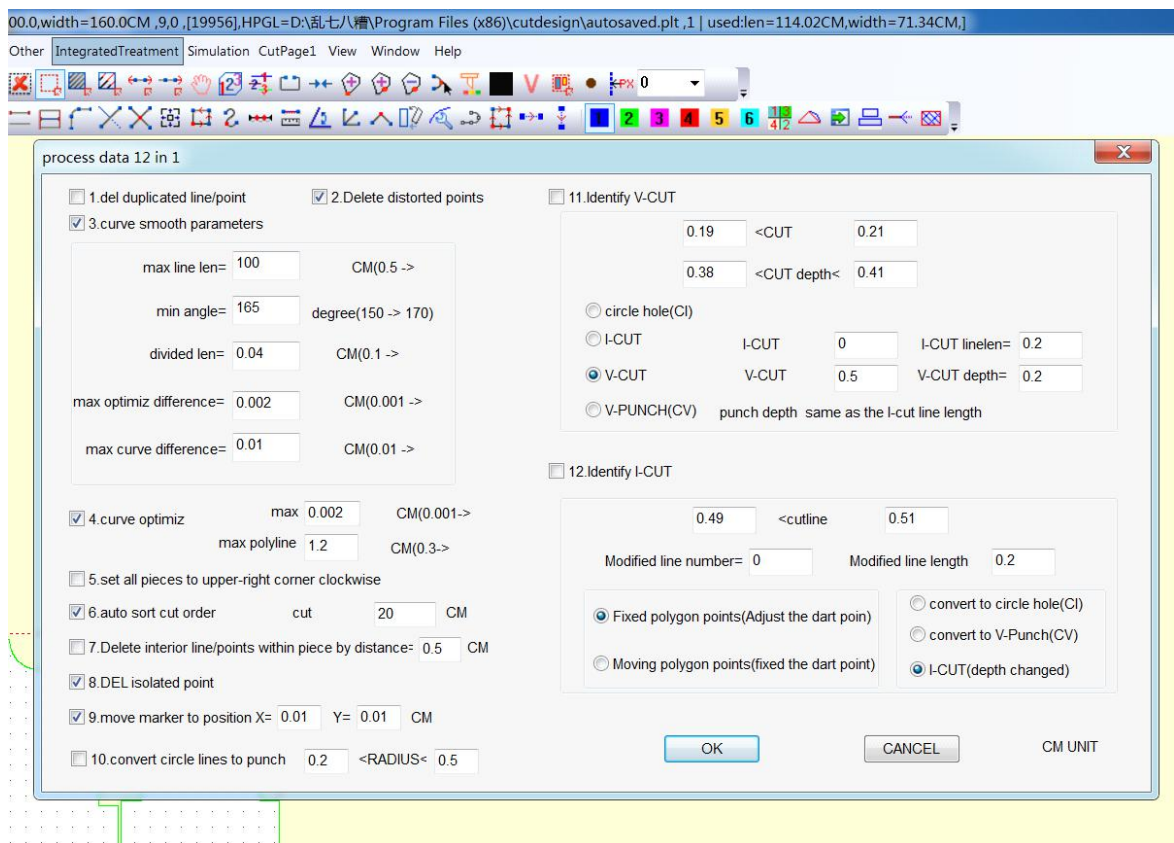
00.0,width=160.0CM ,9,0 ,[19956],HPGL=D:\乱七八糟\Program Files (x86)\cutdesign\autosaved.plt ,1 | used:len=114.02CM,width=71.34CM,]

Other IntegratedTreatment Simulation CutPage1 View Window Help

0

1 2 3 4 5 6

process data 12 in 1

1.del duplicated line/point
2.Delete distorted points
3.curve smooth parameters

max line len= 100 CM(0.5 ->
min angle= 165 degree(150 -> 170)
divided len= 0.04 CM(0.1 ->
max optimiz difference= 0.002 CM(0.001 ->
max curve difference= 0.01 CM(0.01 ->

4.curve optimiz max 0.002 CM(0.001->
max polyline 1.2 CM(0.3->
5.set all pieces to upper-right corner clockwise
6.auto sort cut order cut 20 CM
7.Delete interior line/points within piece by distance= 0.5 CM
8.DEL isolated point
9.move marker to position X= 0.01 Y= 0.01 CM
10.convert circle lines to punch 0.2 <RADIUS< 0.5

11.Identify V-CUT
0.19 <CUT 0.21
0.38 <CUT depth< 0.41
circle hole(CI)
I-CUT I-CUT 0 I-CUT linelen= 0.2
V-CUT V-CUT 0.5 V-CUT depth= 0.2
V-PUNCH(CV) punch depth same as the I-cut line length

12.Identify I-CUT
0.49 <cutline 0.51
Modified line number= 0 Modified line length 0.2
Fixed polygon points(Adjust the dart poin)
Moving polygon points(fixed the dart point)
convert to circle hole(CI)
convert to V-Punch(CV)
I-CUT(depth changed)

OK CANCEL CM UNIT